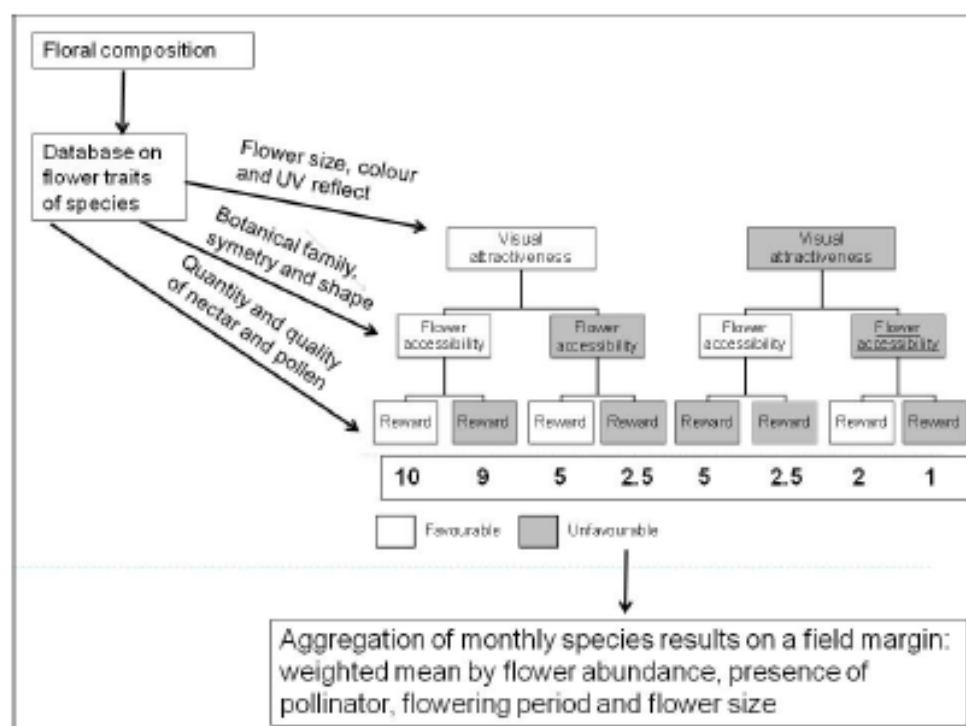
Floral composition

Database on flower traits of species

Flower size, colour and UV reflect

Botanical family, symetry and shape

Quantity and quality of nectar and pollen

Visual attractiveness

Visual attractiveness

Flower accessibility

Flower accessibility

Flower accessibility

Flower accessibility

Reward

Reward

Reward

Reward

Reward

Reward

Reward

Reward

| 10 | 9 | 5 | 2.5 | 5 | 2.5 | 2 | 1 |
|---|---|---|---|---|---|---|---|

Favourable Unfavourable

Aggregation of monthly species results on a field margin: weighted mean by flower abundance, presence of pollinator, flowering period and flower size